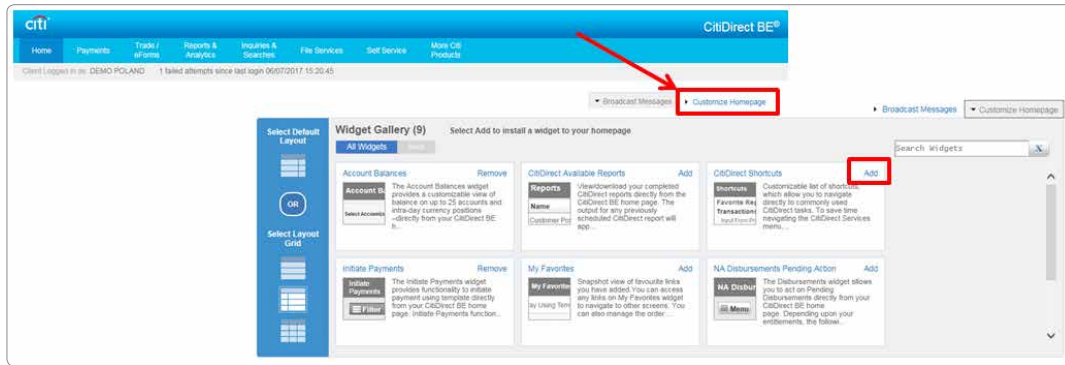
citi

CitiDirect BE®

Home | Payments | Trade / eForms | Reports & Analytics | Inquiries & Searches | File Services | Self Service | More Citi Products

Client Logged in as: DEMO POLAND    1 failed attempts since last login 06/07/2017 15:20:45

▾ Broadcast Messages   ▸ Customize Homepage

▸ Broadcast Messages   ▾ Customize Homepage

Select Default Layout

OR

Select Layout Grid

Widget Gallery (9)   Select Add to install a widget to your homepage

All Widgets   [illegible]

Search Widgets   X

Account Balances   Remove
Account B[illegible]
Select Accounts
The Account Balances widget provides a customizable view of balance on up to 25 accounts and intra-day currency positions --directly from your CitiDirect BE h...

CitiDirect Available Reports   Add
Reports
Name
Customer Po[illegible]
View/download your completed CitiDirect reports directly from the CitiDirect BE home page. The output for any previously scheduled CitiDirect report will app...

CitiDirect Shortcuts   Add
Shortcuts
Favorite Re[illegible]
Transaction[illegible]
Input From Pr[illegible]
Customizable list of shortcuts, which allow you to navigate directly to commonly used CitiDirect tasks. To save time navigating the CitiDirect Services menu...

Initiate Payments   Remove
Initiate Payments
Filter
The Initiate Payments widget provides functionality to initiate payment using template directly from your CitiDirect BE home page. Initiate Payments function...

My Favorites   Add
My Favorites
by Using Tem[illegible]
Snapshot view of favourite links you have added.You can access any links on My Favorites widget to navigate to other screens. You can also manage the order...

NA Disbursements Pending Action   Add
NA Disbur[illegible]
Menu
The Disbursements widget allows you to act on Pending Disbursements directly from your CitiDirect BE home page. Depending upon your entitlements, the followi...